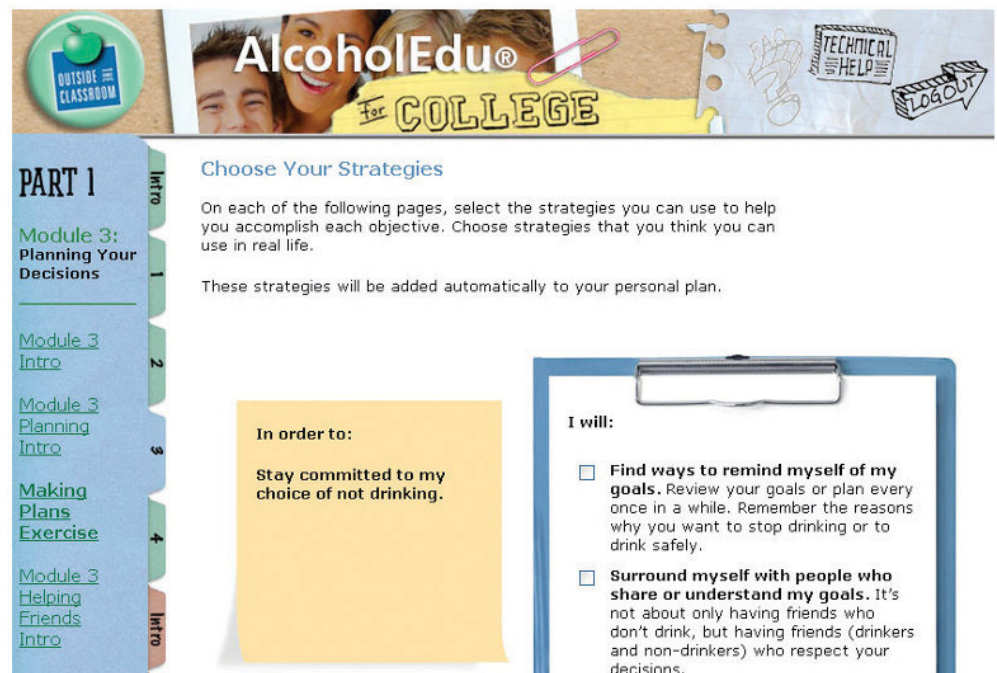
OUTSIDE THE CLASSROOM

AlcoholEdu®

for COLLEGE

TECHNICAL HELP

LOGOUT

PART 1

Intro

1

2

3

4

Intro

Module 3: Planning Your Decisions

Module 3 Intro

Module 3 Planning Intro

Making Plans Exercise

Module 3 Helping Friends Intro

Choose Your Strategies

On each of the following pages, select the strategies you can use to help you accomplish each objective. Choose strategies that you think you can use in real life.

These strategies will be added automatically to your personal plan.

In order to:

Stay committed to my choice of not drinking.

I will:

Find ways to remind myself of my goals. Review your goals or plan every once in a while. Remember the reasons why you want to stop drinking or to drink safely.

Surround myself with people who share or understand my goals. It's not about only having friends who don't drink, but having friends (drinkers and non-drinkers) who respect your decisions.